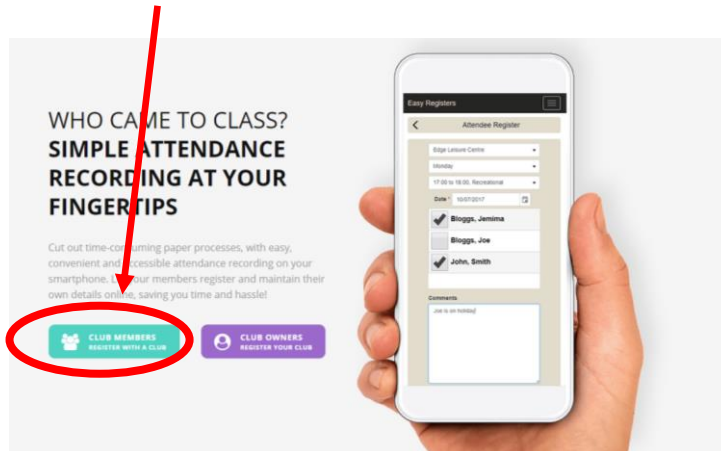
WHO CAME TO CLASS?
SIMPLE ATTENDANCE RECORDING AT YOUR FINGERTIPS

Cut out time-consuming paper processes, with easy, convenient and accessible attendance recording on your smartphone. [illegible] your members register and maintain their own details online, saving you time and hassle!

CLUB MEMBERS
REGISTER WITH A CLUB

CLUB OWNERS
REGISTER YOUR CLUB

Easy Registers

Attendee Register

Edge Leisure Centre

Monday

17:00 to 18:00, Recreational

Date * 10/07/2017

Bloggs, Jemima

Bloggs, Joe

John, Smith

Comments

Joe is on holiday